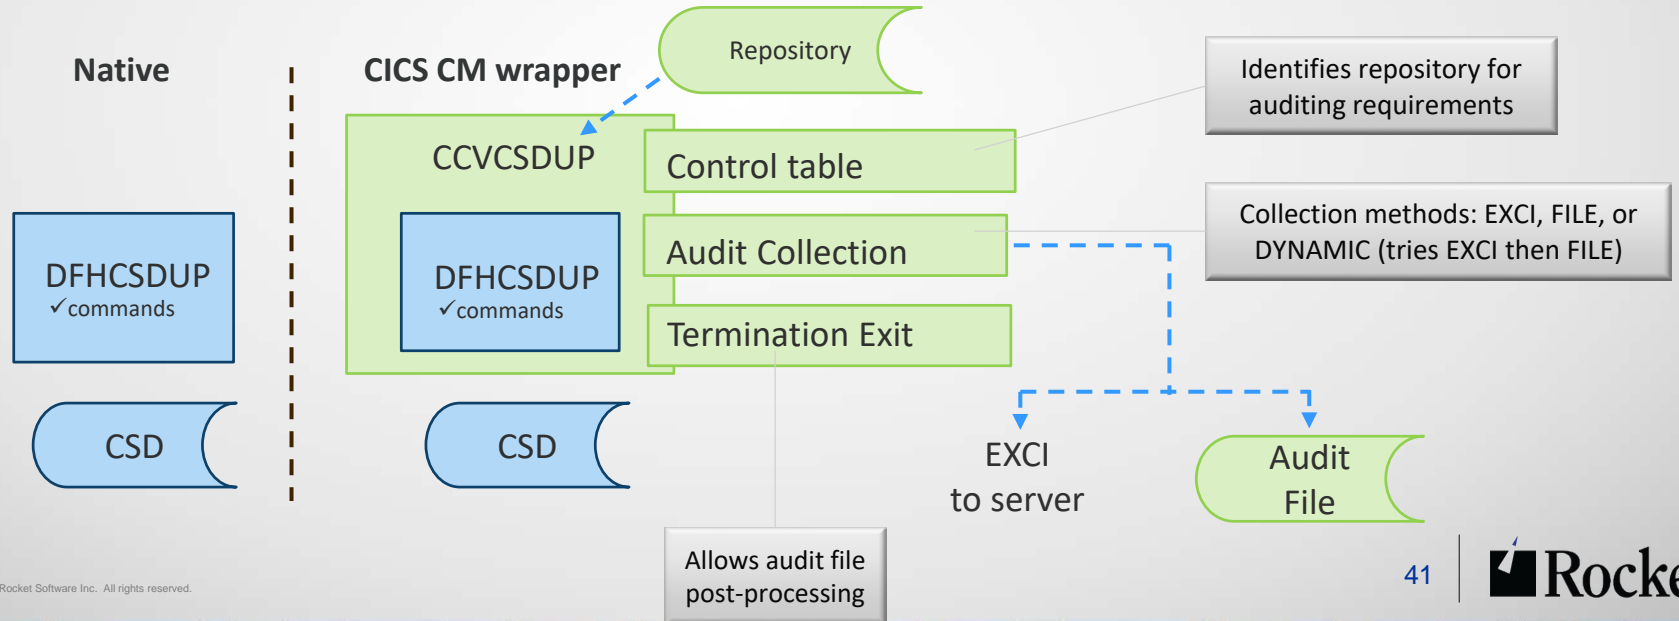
Native

CICS CM wrapper

Repository

Identifies repository for auditing requirements

CCVCSDUP

Control table

DFHCSDUP
✓commands

DFHCSDUP
✓commands

Audit Collection

Collection methods: EXCI, FILE, or DYNAMIC (tries EXCI then FILE)

Termination Exit

CSD

CSD

EXCI
to server

Audit
File

Allows audit file post-processing

Rocket Software Inc. All rights reserved.

41

Rocke